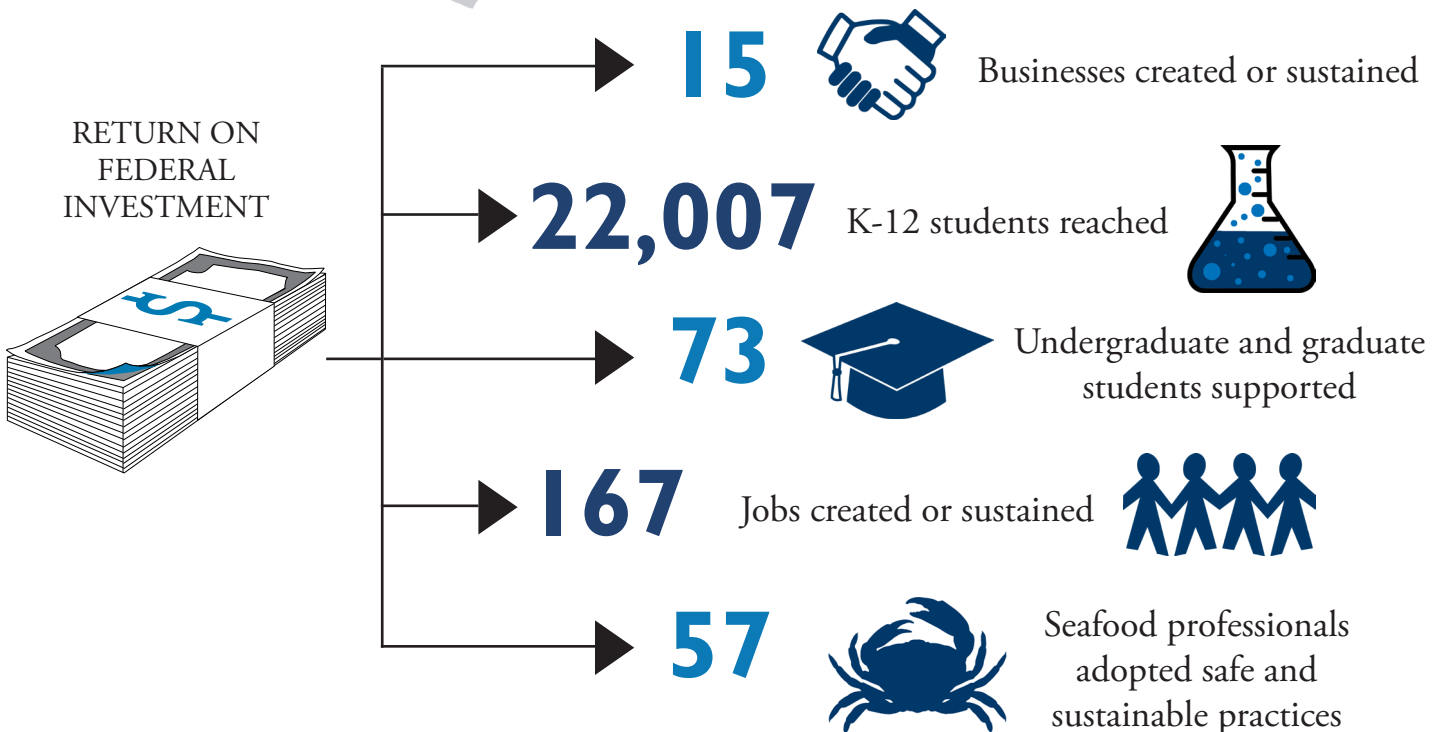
RETURN ON FEDERAL INVESTMENT

$

15 Businesses created or sustained

22,007 K-12 students reached

73 Undergraduate and graduate students supported

167 Jobs created or sustained

57 Seafood professionals adopted safe and sustainable practices